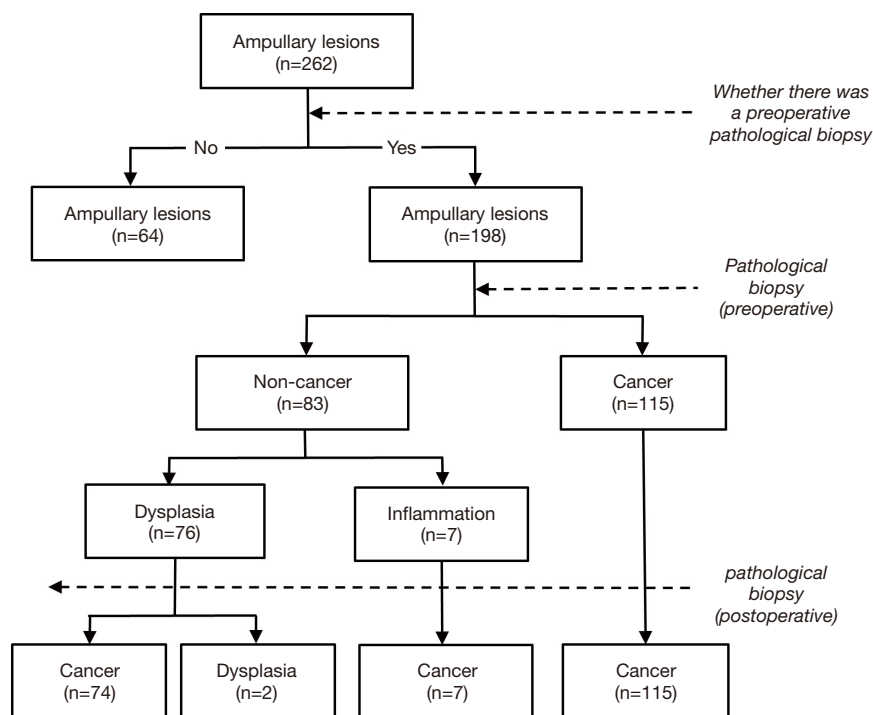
Ampullary lesions
(n=262)

Whether there was a preoperative pathological biopsy

No

Yes

Ampullary lesions
(n=64)

Ampullary lesions
(n=198)

Pathological biopsy (preoperative)

Non-cancer
(n=83)

Cancer
(n=115)

Dysplasia
(n=76)

Inflammation
(n=7)

pathological biopsy (postoperative)

Cancer
(n=74)

Dysplasia
(n=2)

Cancer
(n=7)

Cancer
(n=115)